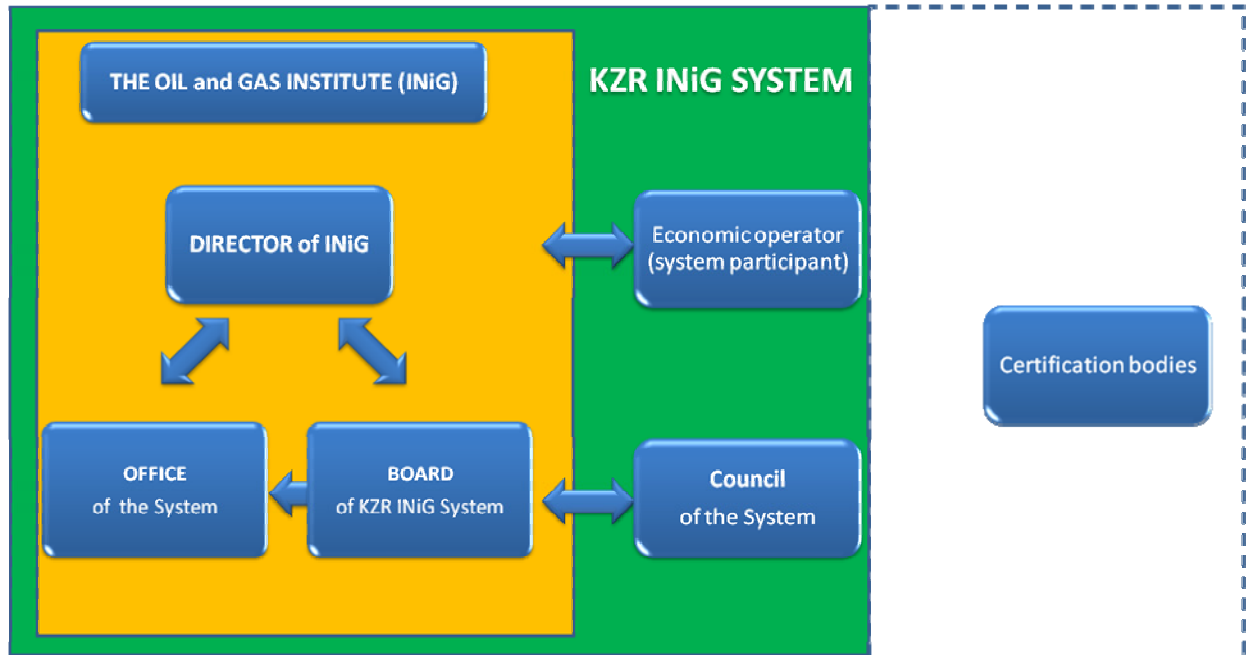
THE OIL and GAS INSTITUTE (INiG)

KZR INiG SYSTEM

DIRECTOR of INiG

Economic operator (system participant)

Certification bodies

OFFICE of the System

BOARD of KZR INiG System

Council of the System